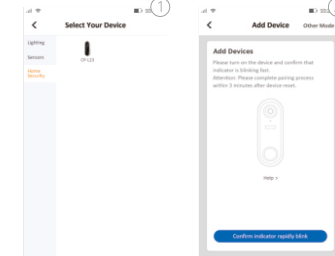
1

<

Select Your Device

Lighting

Sensors

Home Security

CP123

<

Add Device

Other Mode

Add Devices

Please turn on the device and confirm that indicator is blinking fast.

Attention: Please complete pairing process within 3 minutes after device reset.

Help >

Confirm indicator rapidly blink